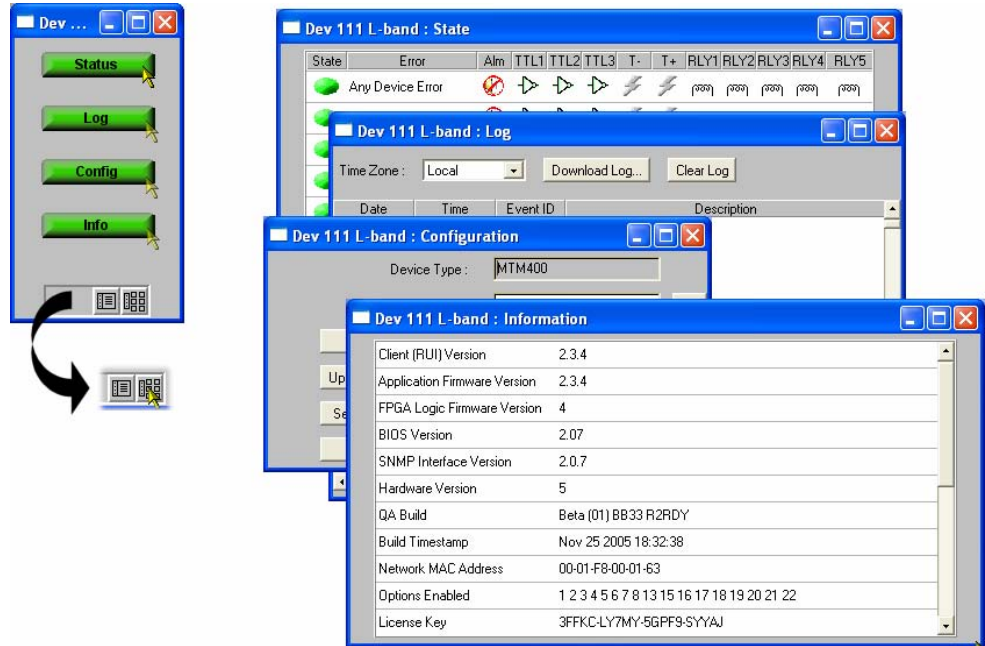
Dev ...

Status

Log

Config

Info

Dev 111 L-band : State

| State | Error | Alm | TTL1 | TTL2 | TTL3 | T- | T+ | RLY1 | RLY2 | RLY3 | RLY4 | RLY5 |
|---|---|---|---|---|---|---|---|---|---|---|---|---|
| | Any Device Error | | | | | | | | | | | |

Dev 111 L-band : Log

Time Zone : Local

Download Log...

Clear Log

| Date | Time | Event ID | Description |
|---|---|---|---|

Dev 111 L-band : Configuration

Device Type : MTM400

Up

Se

Dev 111 L-band : Information

| | |
|---|---|
| Client (RUI) Version | 2.3.4 |
| Application Firmware Version | 2.3.4 |
| FPGA Logic Firmware Version | 4 |
| BIOS Version | 2.07 |
| SNMP Interface Version | 2.0.7 |
| Hardware Version | 5 |
| QA Build | Beta (01) BB33 R2RDY |
| Build Timestamp | Nov 25 2005 18:32:38 |
| Network MAC Address | 00-01-F8-00-01-63 |
| Options Enabled | 1 2 3 4 5 6 7 8 13 15 16 17 18 19 20 21 22 |
| License Key | 3FFKC-LY7MY-5GPF9-SYYAJ |